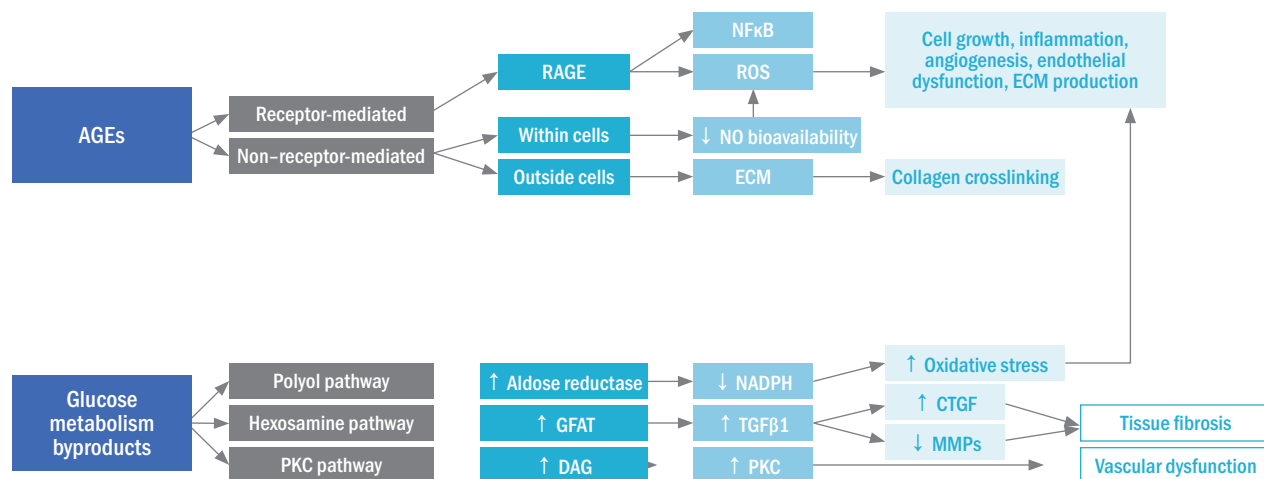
AGEs

Receptor-mediated

Non–receptor-mediated

RAGE

Within cells

Outside cells

NFκB

ROS

↓ NO bioavailability

ECM

Cell growth, inflammation, angiogenesis, endothelial dysfunction, ECM production

Collagen crosslinking

Glucose metabolism byproducts

Polyol pathway

Hexosamine pathway

PKC pathway

↑ Aldose reductase

↑ GFAT

↑ DAG

↓ NADPH

↑ TGFβ1

↑ PKC

↑ Oxidative stress

↑ CTGF

↓ MMPs

Tissue fibrosis

Vascular dysfunction